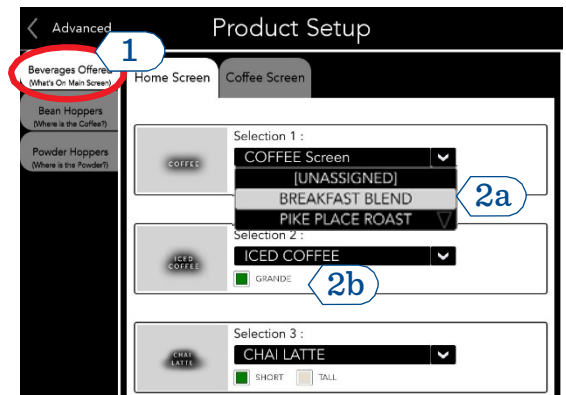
Advanced

Product Setup

1

Beverages Offered (What's On Main Screen)

Bean Hoppers (Where is the Coffee?)

Powder Hoppers (Where is the Powder?)

Home Screen

Coffee Screen

COFFEE

Selection 1 :

COFFEE Screen

[UNASSIGNED]

BREAKFAST BLEND

PIKE PLACE ROAST

2a

ICED COFFEE

Selection 2 :

ICED COFFEE

GRANDE

2b

CHAI LATTE

Selection 3 :

CHAI LATTE

SHORT

TALL